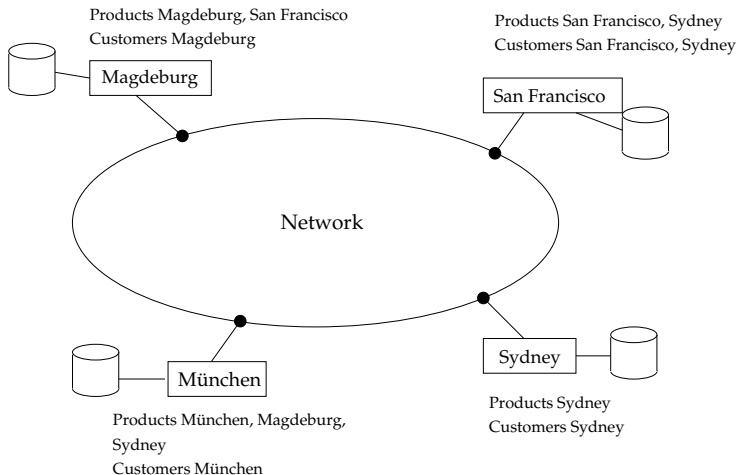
Products Magdeburg, San Francisco
Customers Magdeburg

Magdeburg

Products San Francisco, Sydney
Customers San Francisco, Sydney

San Francisco

Network

München

Products München, Magdeburg, Sydney
Customers München

Sydney

Products Sydney
Customers Sydney